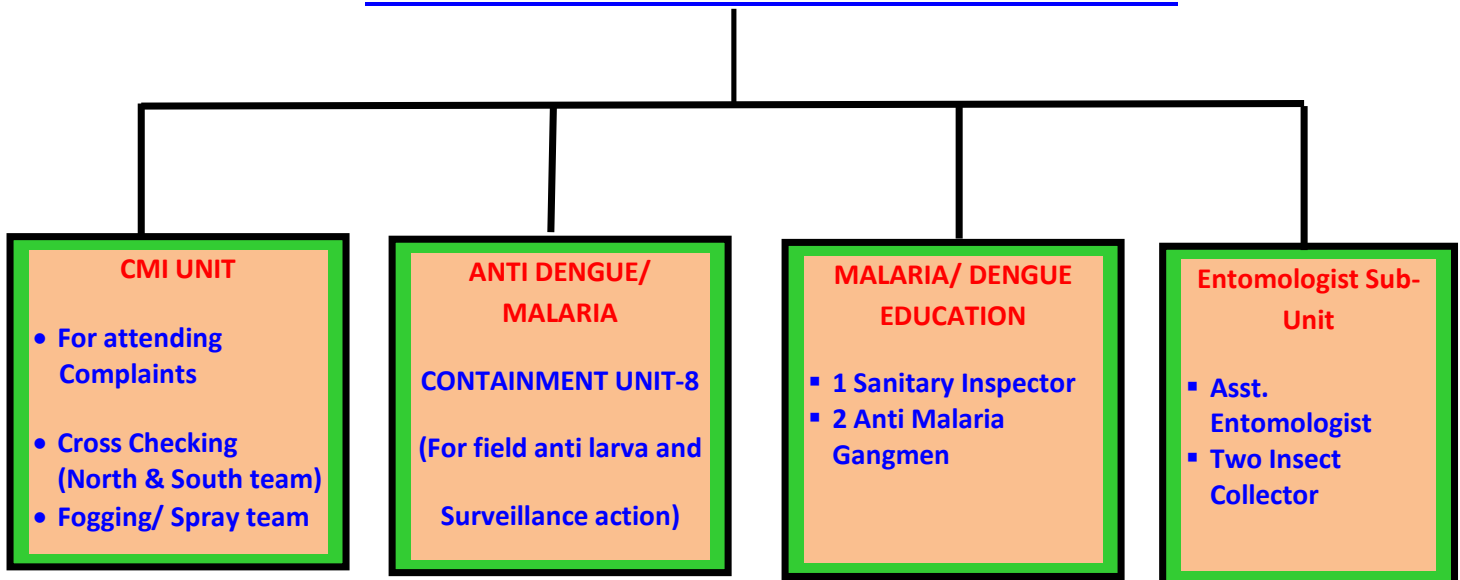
CMI UNIT

- For attending Complaints
- Cross Checking (North & South team)
- Fogging/ Spray team

ANTI DENGUE/ MALARIA

CONTAINMENT UNIT-8

(For field anti larva and Surveillance action)

MALARIA/ DENGUE EDUCATION

- 1 Sanitary Inspector
- 2 Anti Malaria Gangmen

Entomologist Sub-Unit

- Asst. Entomologist
- Two Insect Collector